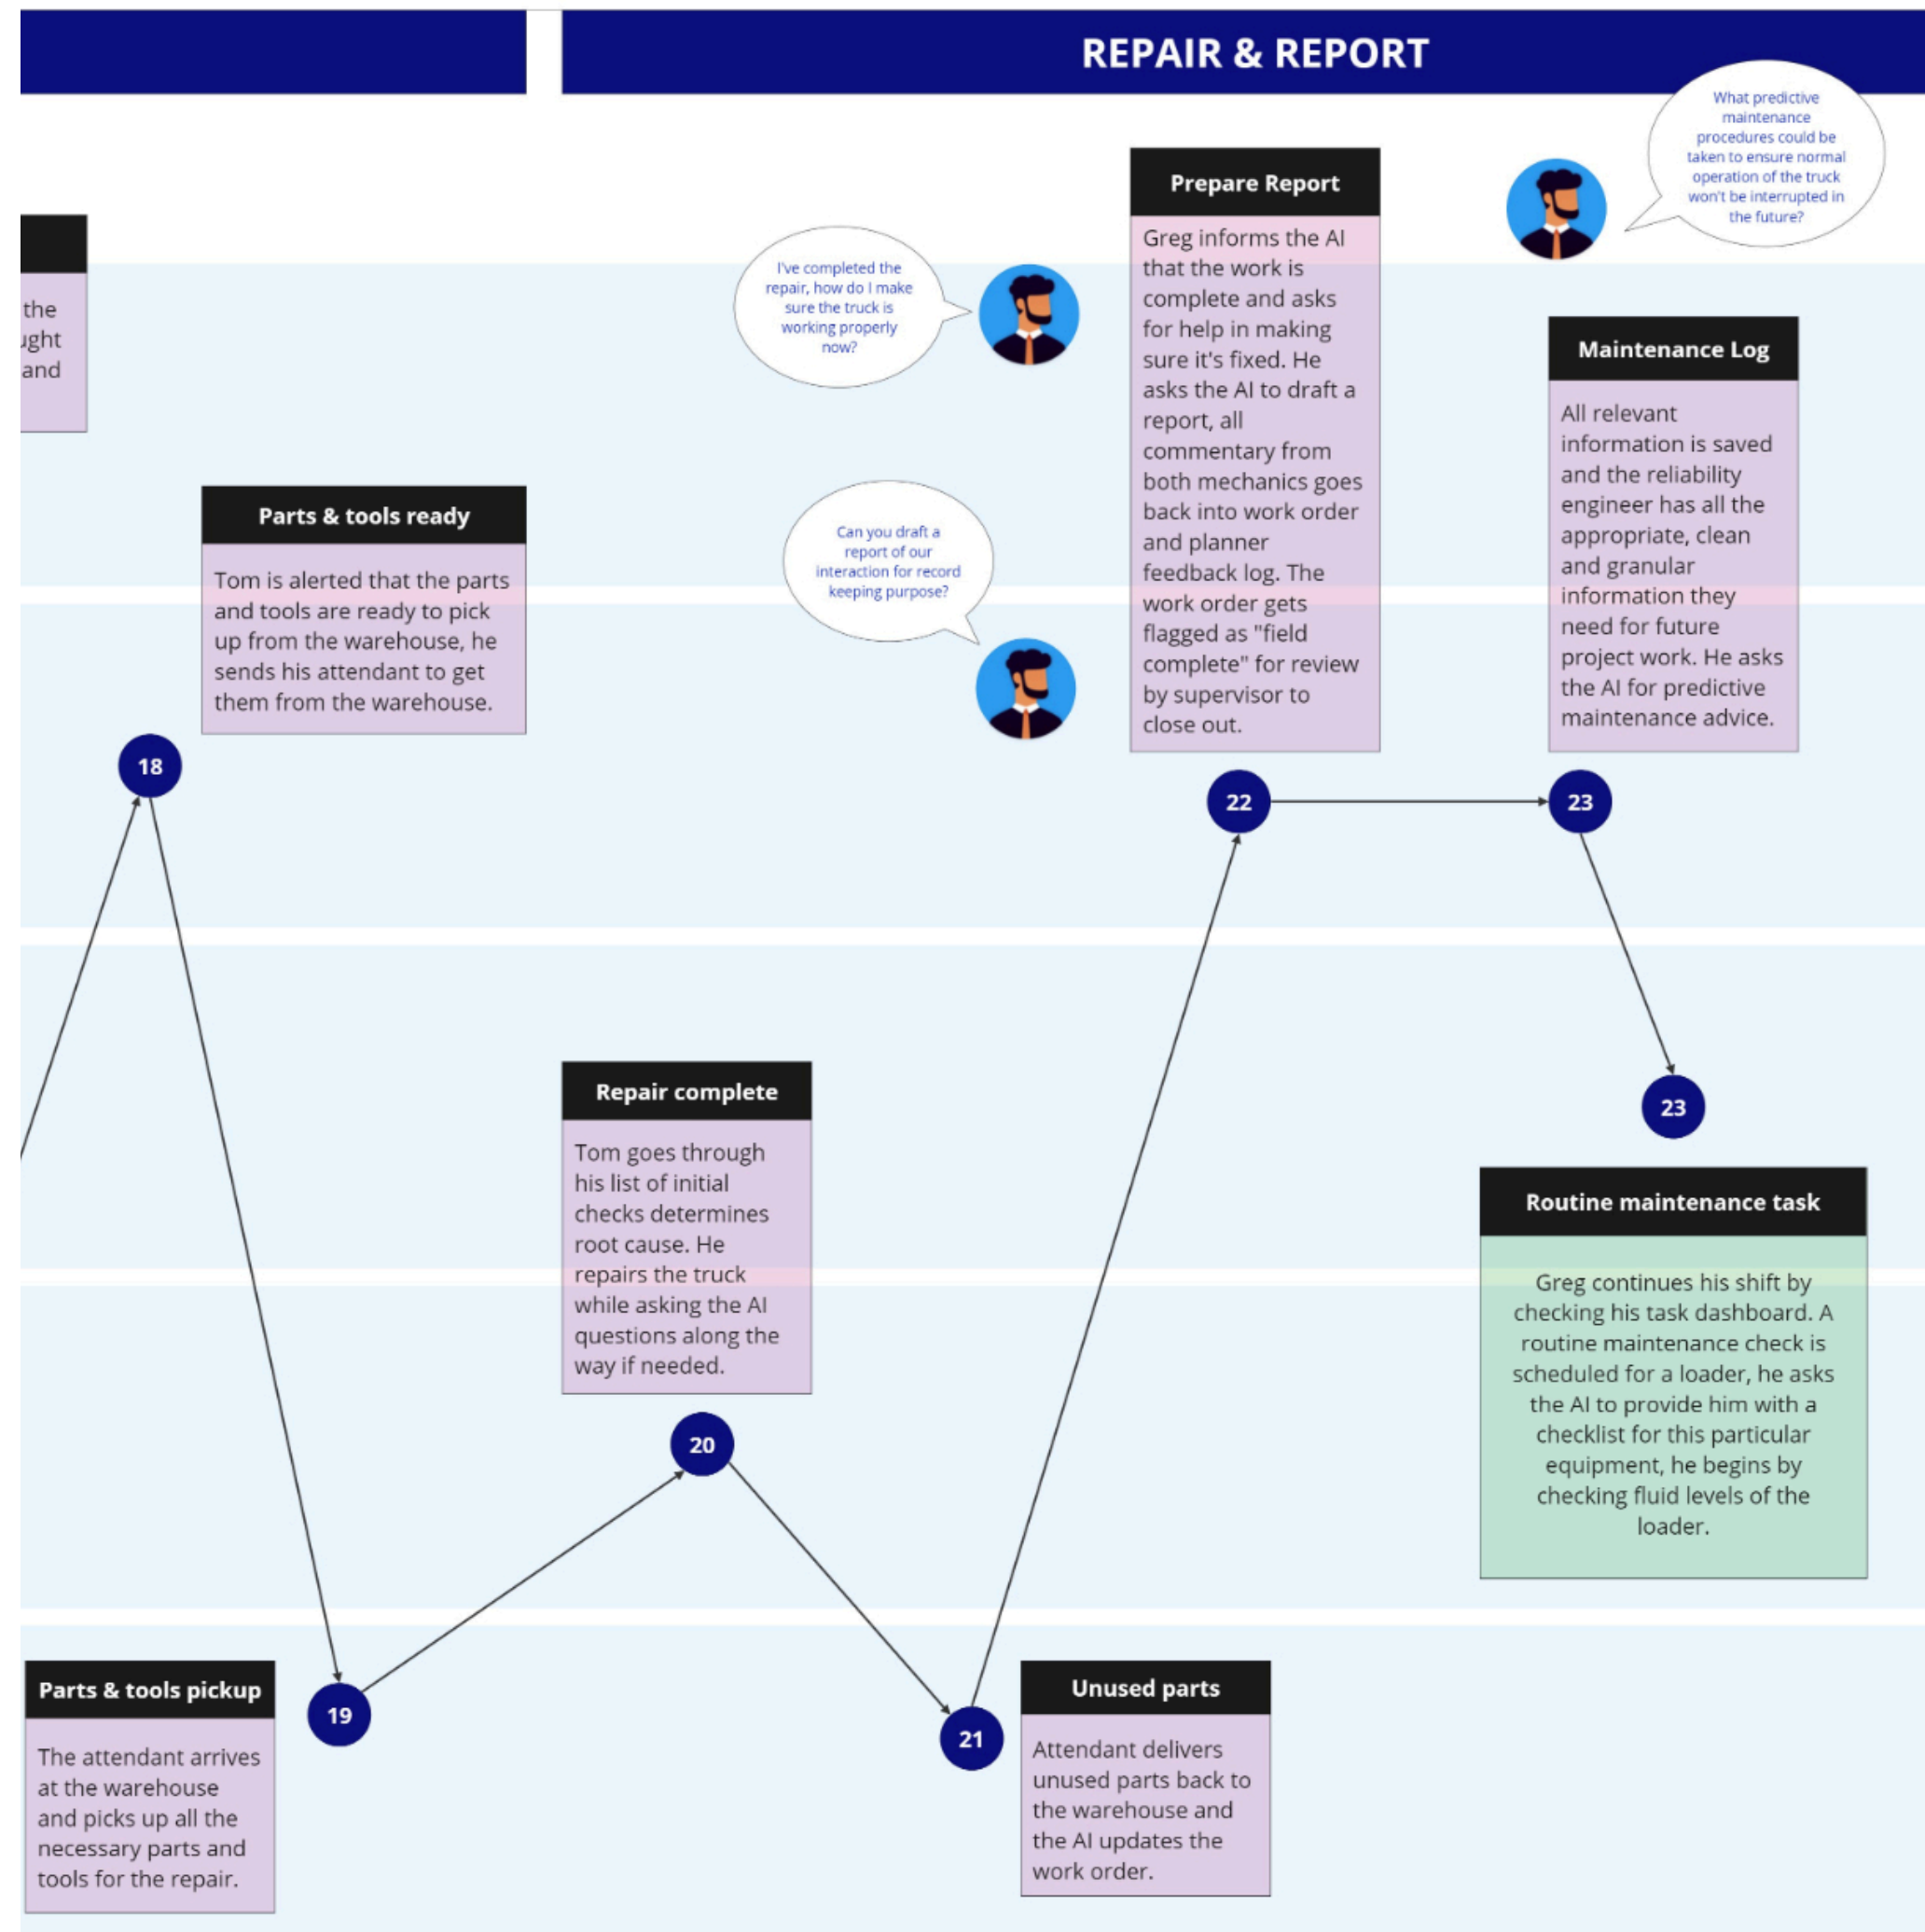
REPAIR & REPORT

the
ight
and

Parts & tools ready

Tom is alerted that the parts and tools are ready to pick up from the warehouse, he sends his attendant to get them from the warehouse.

18

I've completed the repair, how do I make sure the truck is working properly now?

Can you draft a report of our interaction for record keeping purpose?

Prepare Report

Greg informs the AI that the work is complete and asks for help in making sure it's fixed. He asks the AI to draft a report, all commentary from both mechanics goes back into work order and planner feedback log. The work order gets flagged as "field complete" for review by supervisor to close out.

22

What predictive maintenance procedures could be taken to ensure normal operation of the truck won't be interrupted in the future?

Maintenance Log

All relevant information is saved and the reliability engineer has all the appropriate, clean and granular information they need for future project work. He asks the AI for predictive maintenance advice.

23

23

Repair complete

Tom goes through his list of initial checks determines root cause. He repairs the truck while asking the AI questions along the way if needed.

20

Routine maintenance task

Greg continues his shift by checking his task dashboard. A routine maintenance check is scheduled for a loader, he asks the AI to provide him with a checklist for this particular equipment, he begins by checking fluid levels of the loader.

Parts & tools pickup

The attendant arrives at the warehouse and picks up all the necessary parts and tools for the repair.

19

21

Unused parts

Attendant delivers unused parts back to the warehouse and the AI updates the work order.